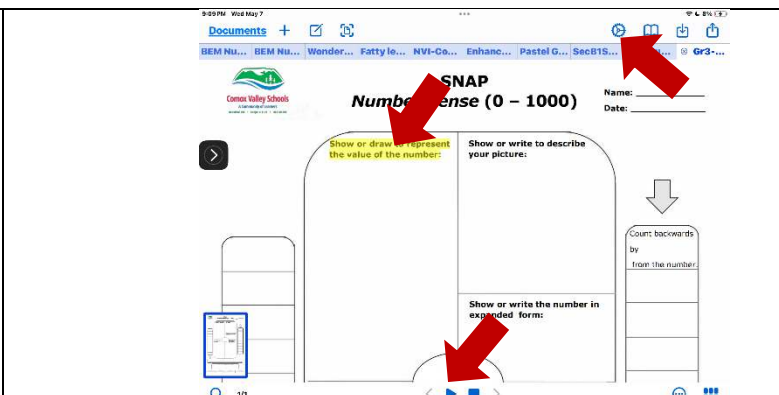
9:09 PM Wed May 7

Documents

BEM Nu... BEM Nu... Wonder... Fatty le... NVI-Co... Enhanc... Pastel G... SecB1S... Gr3-...

Comox Valley Schools

SNAP

Numbe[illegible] ense (0 – 1000)

Name:

Date:

Show or draw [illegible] represent the value of the number:

Show or write to describe your picture:

Count backwards by from the number.

Show or write the number in expanded form:

1/1